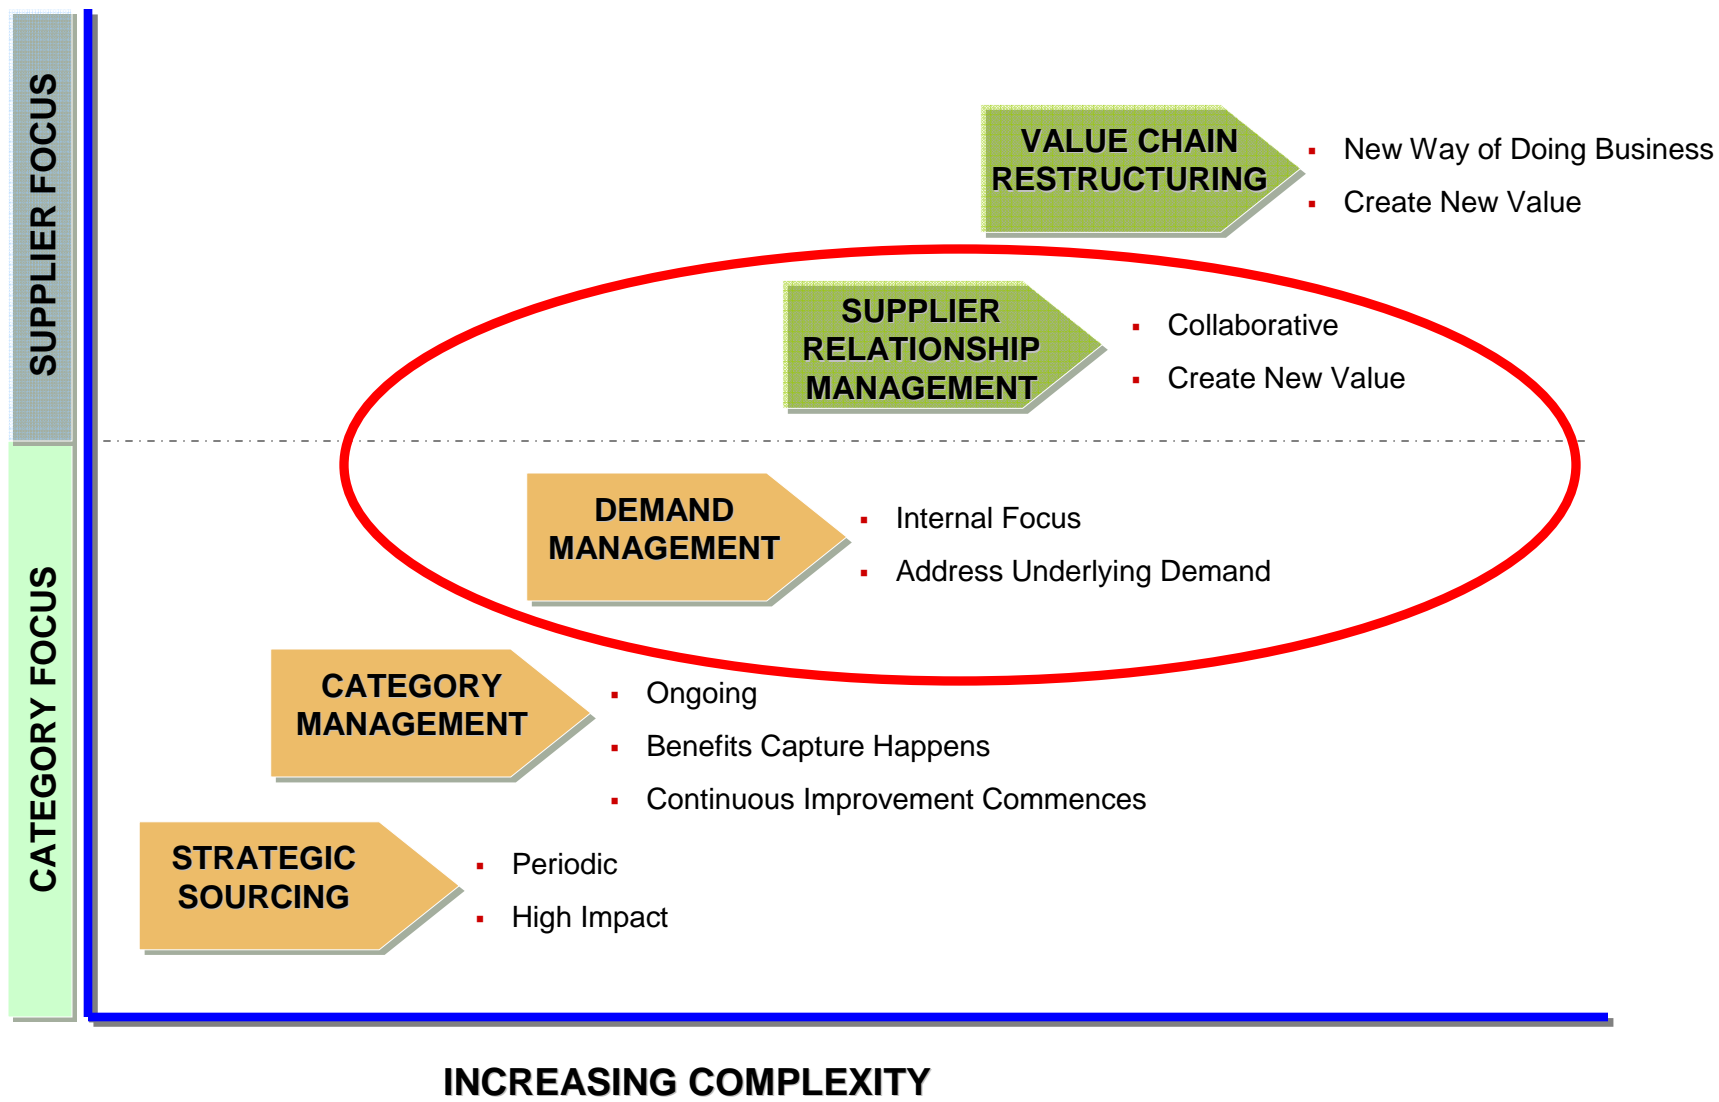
SUPPLIER FOCUS

CATEGORY FOCUS

VALUE CHAIN RESTRUCTURING

- New Way of Doing Business
- Create New Value

SUPPLIER RELATIONSHIP MANAGEMENT

- Collaborative
- Create New Value

DEMAND MANAGEMENT

- Internal Focus
- Address Underlying Demand

CATEGORY MANAGEMENT

- Ongoing
- Benefits Capture Happens
- Continuous Improvement Commences

STRATEGIC SOURCING

- Periodic
- High Impact

INCREASING COMPLEXITY